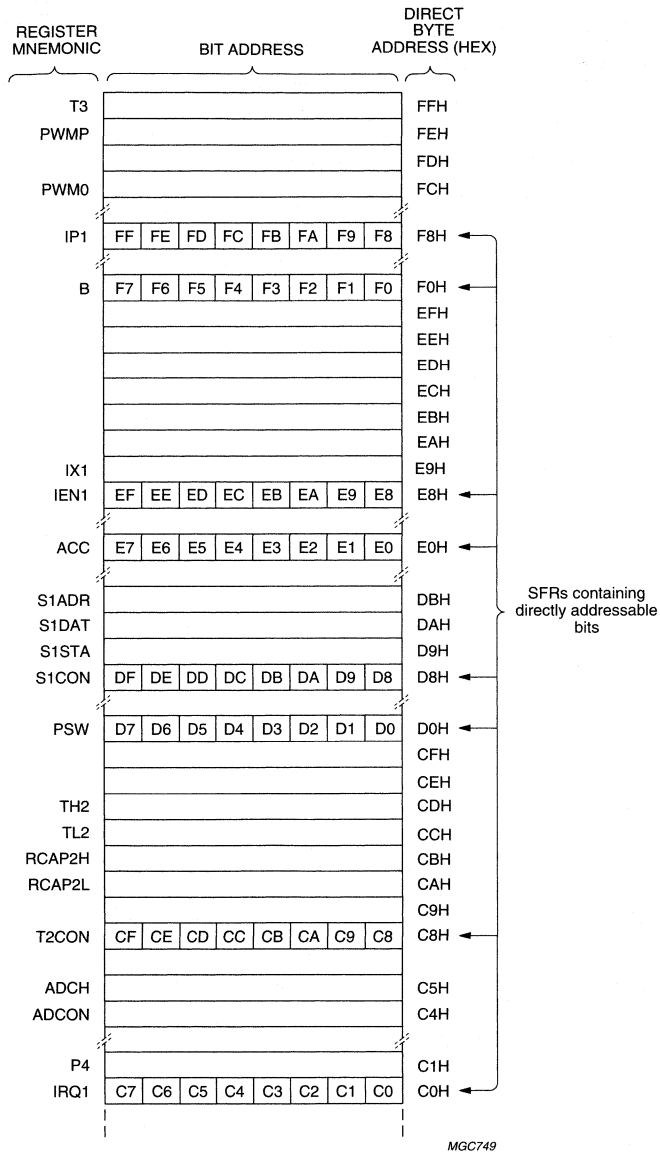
REGISTER MNEMONIC

BIT ADDRESS

DIRECT BYTE ADDRESS (HEX)

| | | | | | | | | | |
|---|---|---|---|---|---|---|---|---|---|
| T3 | | | | | | | | | FFH |
| PWMP | | | | | | | | | FEH |
| | | | | | | | | | FDH |
| PWM0 | | | | | | | | | FCH |
| IP1 | FF | FE | FD | FC | FB | FA | F9 | F8 | F8H |
| B | F7 | F6 | F5 | F4 | F3 | F2 | F1 | F0 | F0H |
| | | | | | | | | | EFH |
| | | | | | | | | | EEH |
| | | | | | | | | | EDH |
| | | | | | | | | | ECH |
| | | | | | | | | | EBH |
| | | | | | | | | | EAH |
| IX1 | | | | | | | | | E9H |
| IEN1 | EF | EE | ED | EC | EB | EA | E9 | E8 | E8H |
| ACC | E7 | E6 | E5 | E4 | E3 | E2 | E1 | E0 | E0H |
| S1ADR | | | | | | | | | DBH |
| S1DAT | | | | | | | | | DAH |
| S1STA | | | | | | | | | D9H |
| S1CON | DF | DE | DD | DC | DB | DA | D9 | D8 | D8H |
| PSW | D7 | D6 | D5 | D4 | D3 | D2 | D1 | D0 | D0H |
| | | | | | | | | | CFH |
| | | | | | | | | | CEH |
| TH2 | | | | | | | | | CDH |
| TL2 | | | | | | | | | CCH |
| RCAP2H | | | | | | | | | CBH |
| RCAP2L | | | | | | | | | CAH |
| | | | | | | | | | C9H |
| T2CON | CF | CE | CD | CC | CB | CA | C9 | C8 | C8H |
| ADCH | | | | | | | | | C5H |
| ADCON | | | | | | | | | C4H |
| P4 | | | | | | | | | C1H |
| IRQ1 | C7 | C6 | C5 | C4 | C3 | C2 | C1 | C0 | C0H |

SFRs containing directly addressable bits

MGC749